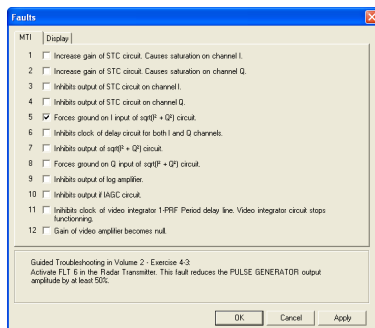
Faults

MTI | Display

1 Increase gain of STC circuit. Causes saturation on channel I.

2 Increase gain of STC circuit. Causes saturation on channel Q.

3 Inhibits output of STC circuit on channel I.

4 Inhibits output of STC circuit on channel Q.

5 Forces ground on I input of sqrt($I^2$ + $Q^2$) circuit.

6 Inhibits clock of delay circuit for both I and Q channels.

7 Inhibits output of sqrt($I^2$ + $Q^2$) circuit.

8 Forces ground on Q input of sqrt($I^2$ + $Q^2$) circuit.

9 Inhibits output of log amplifier.

10 Inhibits output if IAGC circuit.

11 Inhibits clock of video integrator 1-PRF Period delay line. Video integrator circuit stops functionning.

12 Gain of video amplifier becomes null.

Guided Troubleshooting in Volume 2 - Exercise 4-3:
Activate FLT 6 in the Radar Transmitter. This fault reduces the PULSE GENERATOR output amplitude by at least 50%.

OK Cancel Apply